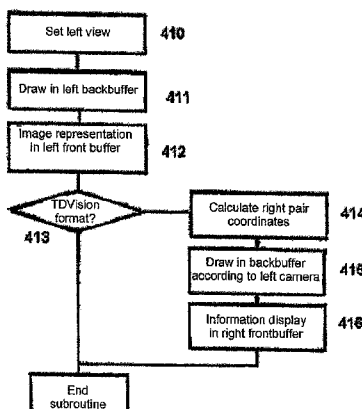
Set left view
410

Draw in left backbuffer
411

Image representation in left front buffer
412

TDVision format?
413

Calculate right pair coordinates
414

Draw in backbuffer according to left camera
415

Information display in right frontbuffer
416

End subroutine